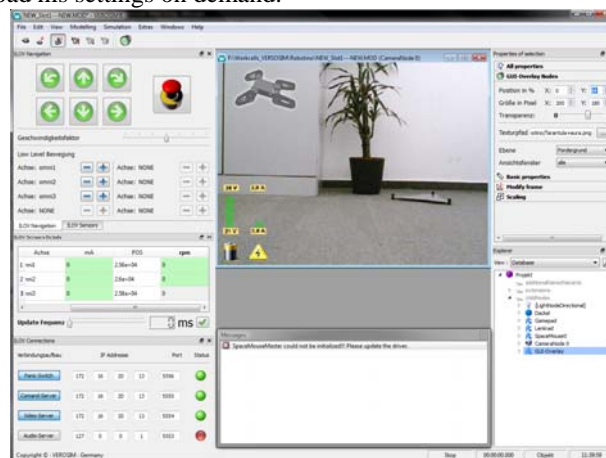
load his settings on demand.

File Edit View Modelling Simulation Extras Windows Help

ELOV Navigation

Geschwindigkeitsfaktor

Low Level Bewegung

Achse: ommi1 Achse: NONE

Achse: ommi2 Achse: NONE

Achse: ommi3 Achse: NONE

Achse: NONE Achse: NONE

ELOV Navigation ELOV Sensors

| Achse | mA | POS | rpm |
|---|---|---|---|
| 1 mi1 | 0 | 2.56e+04 | 0 |
| 2 mi2 | 0 | 2.6e+04 | 0 |
| 3 mi3 | 0 | 2.58e+04 | 0 |

Update Frequenz ms

ELOV Connections

Verbindungsaufbau IP Address Port Status

Panic Switch 172 16 20 13 5556

Command Server 172 16 20 13 5555

Video Server 172 16 20 13 5554

Audio Server 127 0 0 1 5553

Properties of selection

All properties

GUI Overlay Nodes

Position in % X: Y:

Größe in Pixel X: 100 Y: 100

Transparenz: 0

Texturpfad

Ebene Fordergrund

Ansichtsfenster alle

Basic properties

Modify frame

Scaling

Explorer

View: Database

Project

Dackel

Gamepad

Lenkrad

SpaceMouse

CameraNode

GUI Overlay

Messages

SpaceMouseMaster could not be initialized!! Please update the driver.

Copyright © - VEROSIM - Germany

Stop 00:00:00.000 Objekt 11:39:59